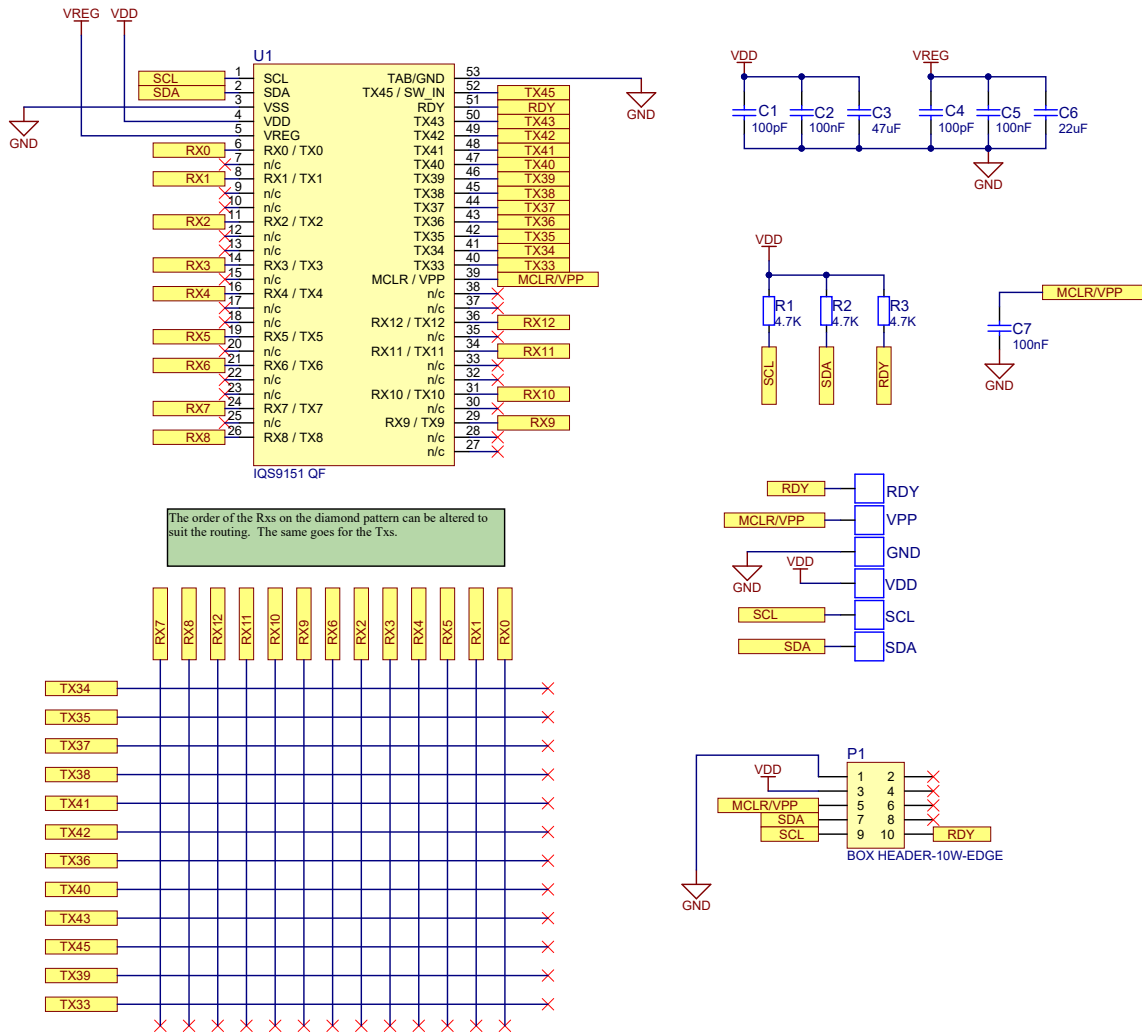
VREG VDD

U1

GND

SCL 1 SCL
SDA 2 SDA
3 VSS
4 VDD
5 VREG
RX0 6 RX0 / TX0
7 n/c
RX1 8 RX1 / TX1
9 n/c
10 n/c
RX2 11 RX2 / TX2
12 n/c
13 n/c
RX3 14 RX3 / TX3
15 n/c
RX4 16 RX4 / TX4
17 n/c
18 n/c
RX5 19 RX5 / TX5
20 n/c
RX6 21 RX6 / TX6
22 n/c
23 n/c
RX7 24 RX7 / TX7
25 n/c
RX8 26 RX8 / TX8

TAB/GND 53
TX45 / SW_IN 52 TX45
RDY 51 RDY
TX43 50 TX43
TX42 49 TX42
TX41 48 TX41
TX40 47 TX40
TX39 46 TX39
TX38 45 TX38
TX37 44 TX37
TX36 43 TX36
TX35 42 TX35
TX34 41 TX34
TX33 40 TX33
MCLR / VPP 39 MCLR/VPP
n/c 38
n/c 37
RX12 / TX12 36 RX12
n/c 35
RX11 / TX11 34 RX11
n/c 33
n/c 32
RX10 / TX10 31 RX10
n/c 30
RX9 / TX9 29 RX9
n/c 28
n/c 27

GND

IQS9151 QF

VDD VREG
C1 100pF
C2 100nF
C3 47uF
C4 100pF
C5 100nF
C6 22uF
GND

VDD
R1 4.7K
R2 4.7K
R3 4.7K
SCL SDA RDY

MCLR/VPP
C7 100nF
GND

The order of the Rxs on the diamond pattern can be altered to suit the routing. The same goes for the Txs.

RX7 RX8 RX12 RX11 RX10 RX9 RX6 RX2 RX3 RX4 RX5 RX1 RX0

TX34
TX35
TX37
TX38
TX41
TX42
TX36
TX40
TX43
TX45
TX39
TX33

RDY RDY
MCLR/VPP VPP
GND GND
VDD VDD
SCL SCL
SDA SDA

P1
VDD
1 2
3 4
MCLR/VPP 5 6
SDA 7 8
SCL 9 10 RDY
BOX HEADER-10W-EDGE
GND